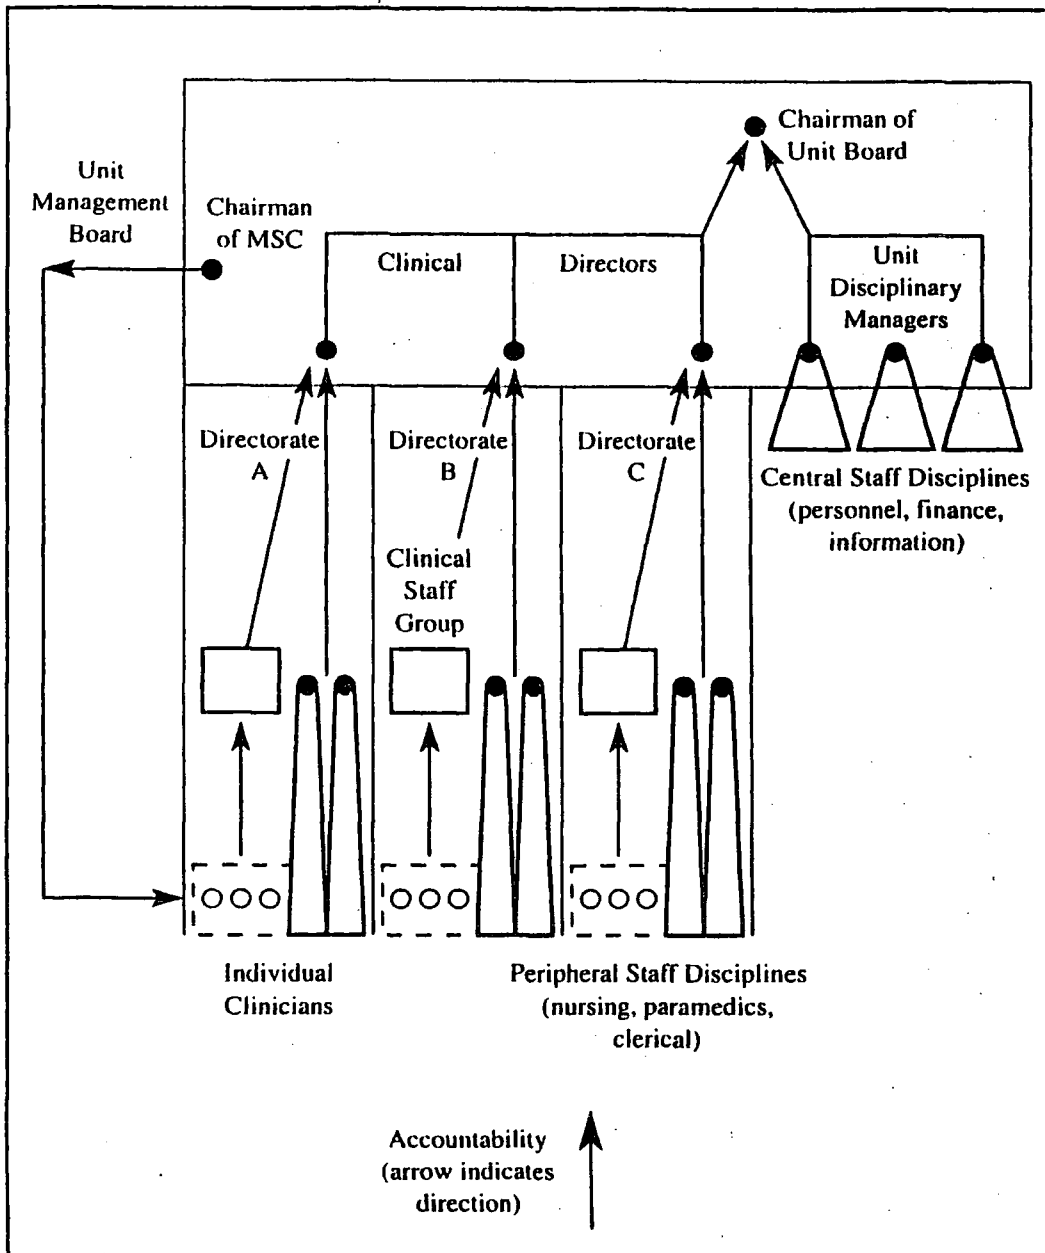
Chairman of Unit Board

Unit Management Board

Chairman of MSC

Clinical

Directors

Unit Disciplinary Managers

Directorate A

Directorate B

Directorate C

Central Staff Disciplines (personnel, finance, information)

Clinical Staff Group

Individual Clinicians

Peripheral Staff Disciplines (nursing, paramedics, clerical)

Accountability (arrow indicates direction)